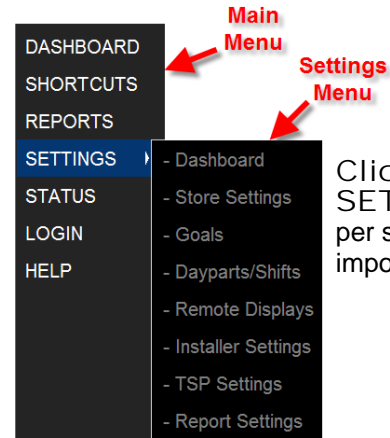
DASHBOARD
SHORTCUTS
REPORTS
SETTINGS
STATUS
LOGIN
HELP

Main Menu

Settings Menu

- Dashboard
- Store Settings
- Goals
- Dayparts/Shifts
- Remote Displays
- Installer Settings
- TSP Settings
- Report Settings

Clic
SET
per s
impo